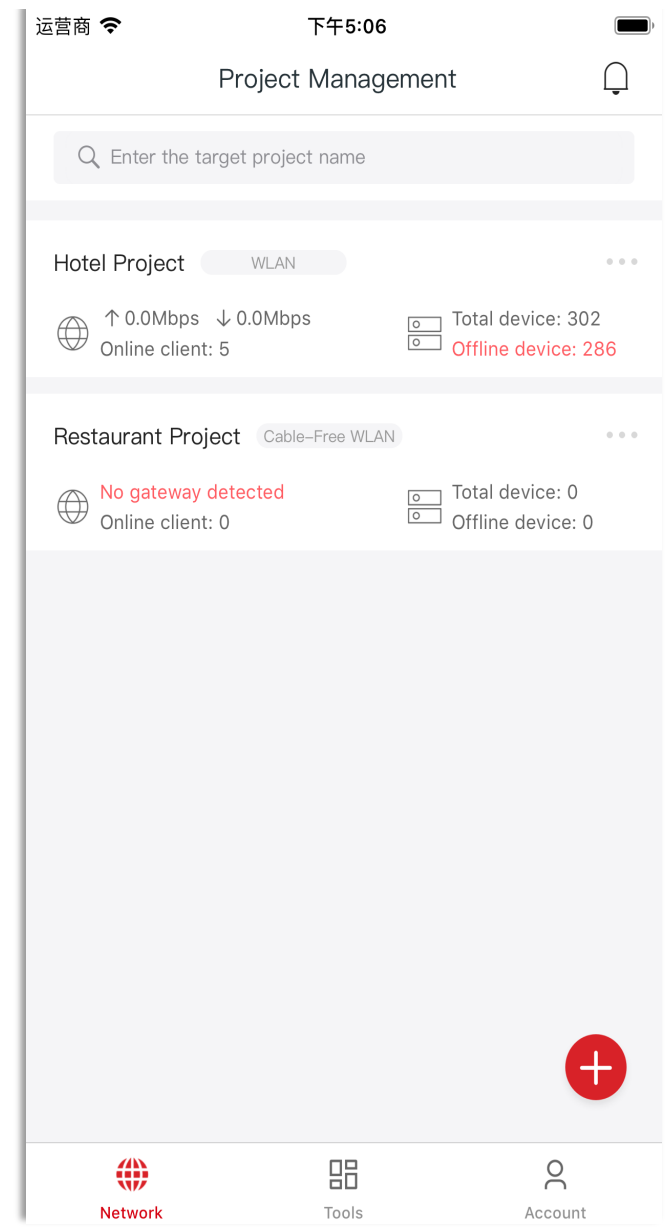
运营商 下午5:06

Project Management

Enter the target project name

Hotel Project WLAN

↑ 0.0Mbps ↓ 0.0Mbps
Online client: 5

Total device: 302
Offline device: 286

Restaurant Project Cable-Free WLAN

No gateway detected
Online client: 0

Total device: 0
Offline device: 0

Network Tools Account